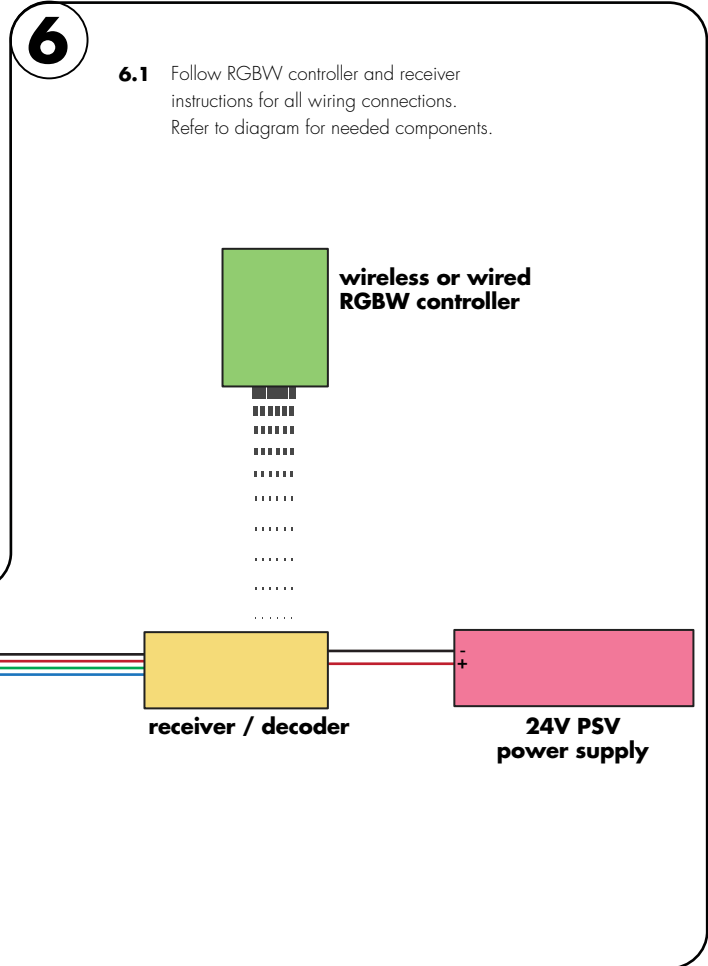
6

**6.1** Follow RGBW controller and receiver instructions for all wiring connections. Refer to diagram for needed components.

wireless or wired RGBW controller

receiver / decoder

-
+

24V PSV power supply